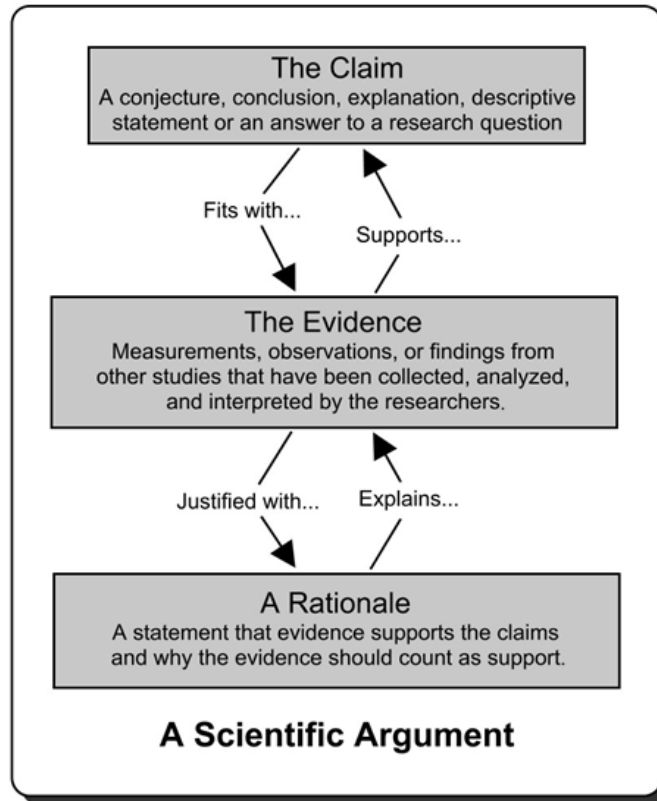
The Claim
A conjecture, conclusion, explanation, descriptive statement or an answer to a research question

Fits with...

Supports...

The Evidence
Measurements, observations, or findings from other studies that have been collected, analyzed, and interpreted by the researchers.

Justified with...

Explains...

A Rationale
A statement that evidence supports the claims and why the evidence should count as support.

A Scientific Argument